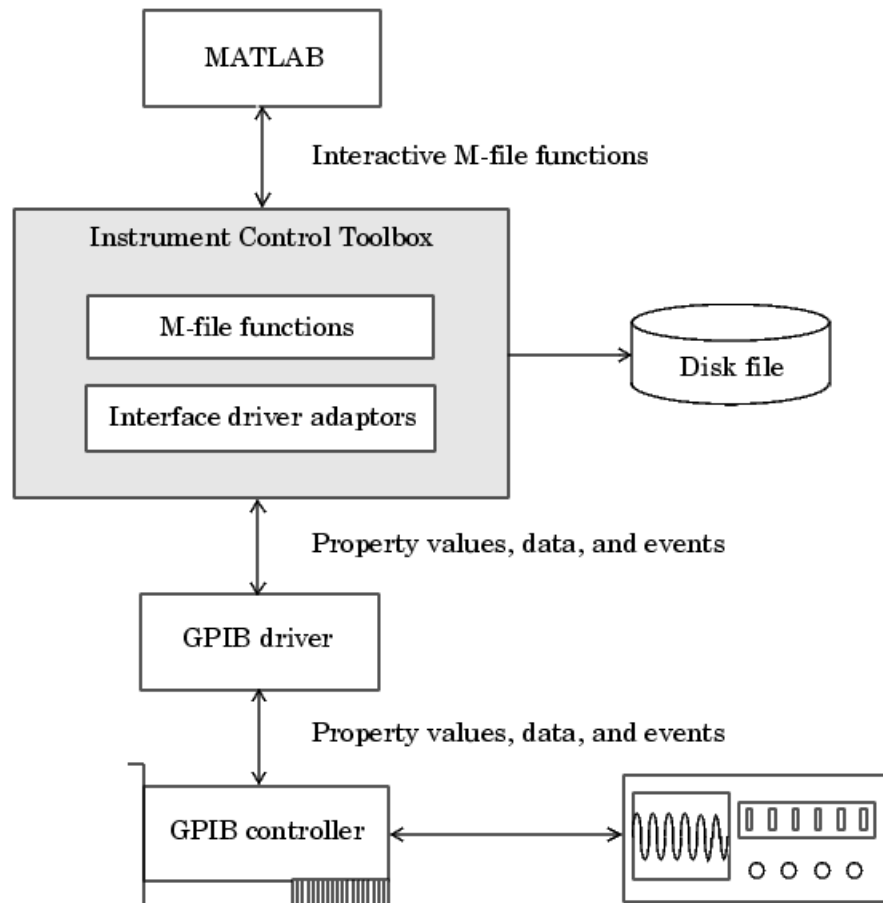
MATLAB

Interactive M-file functions

Instrument Control Toolbox

M-file functions

Interface driver adaptors

Disk file

Property values, data, and events

GPIB driver

Property values, data, and events

GPIB controller